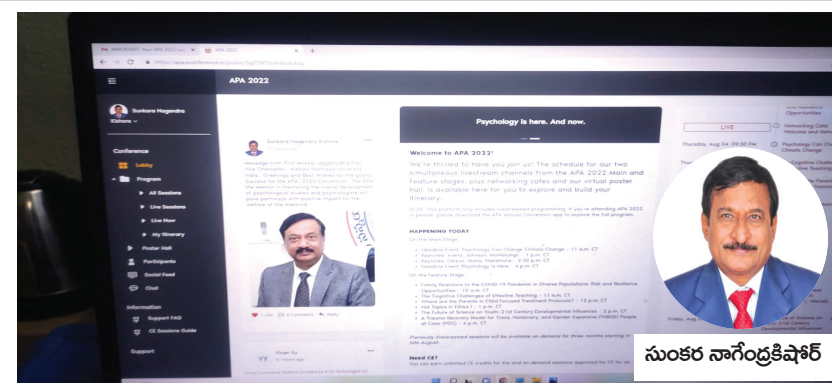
IMPORTANT: Your APA 2022 Sub
APA 2022
https://apa.conference

APA 2022

Sunkara Nagendra Kishore

Conference
Lobby
Program
All Sessions
Live Sessions
Live Now
My Itinerary
Poster Hall
Participants
Social Feed
Chat
Information
Support FAQ
CE Sessions Guide
Support

Sunkara Nagendra Kishore

Psychology is Here. And now.

Welcome to APA 2022!

We're thrilled to have you join us! The schedule for our two simultaneous livestream channels from the APA 2022 Main and Feature stages, plus networking cafes and our virtual poster hall, is available here for you to explore and build your itinerary.

HAPPENING TODAY

Headline Event: Psychology Can Change Climate Change - 11 a.m. CT
Keynotes - 1 p.m. CT
Keynotes - 2:30 p.m. CT
Headline Event: Psychology is Here - 4 p.m. CT

On the Feature Stage:

Family Reactions to the COVID-19 Pandemic in Diverse Populations: Risk and Resilience Opportunities - 10 a.m. CT
The Cognitive Challenges of Effective Teaching - 11 a.m. CT
Where are the Parents in Child Focused Treatment Protocols? - 12 p.m. CT
Hot Topics in Ethics I - 1 p.m. CT
The Future of Science on Youth: 21st Century Developmental Influences - 2 p.m. CT
A Trauma Recovery Model for Trans, Nonbinary, and Gender Expansive (TNBGE) People of Color (POC) - 4 p.m. CT

Need CE?

LIVE

Opportunities
Networking Cafe: Welcome and Netw
Psychology Can Ch Climate Change

సుంకర నాగేంద్రకిషోర్